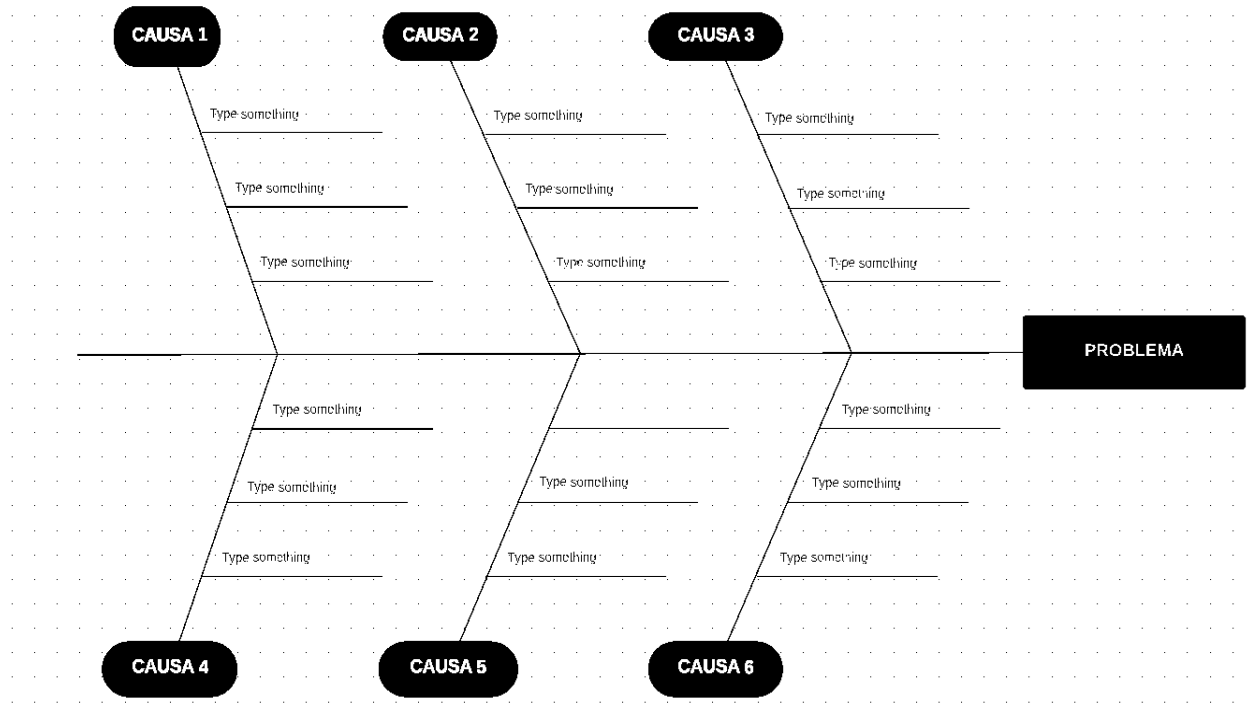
CAUSA 1

Type something

Type something

Type something

CAUSA 2

Type something

Type something

Type something

CAUSA 3

Type something

Type something

Type something

PROBLEMA

Type something

Type something

Type something

CAUSA 4

Type something

Type something

CAUSA 5

Type something

Type something

Type something

CAUSA 6